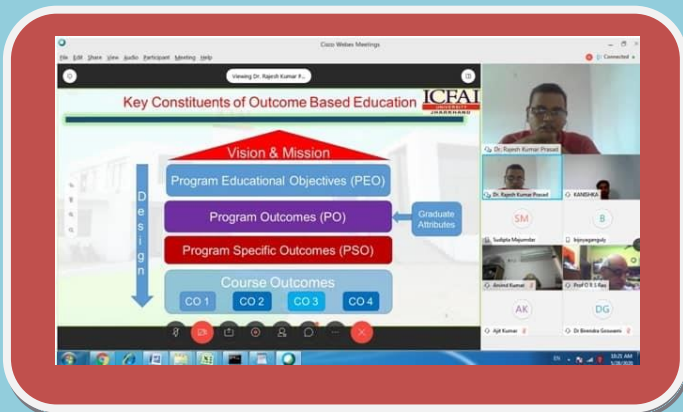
Cisco Webex Meetings

File Edit Share View Audio Participant Meeting Help

Connected

Viewing Dr. Rajesh Kumar P...

Key Constituents of Outcome Based Education

ICFAI UNIVERSITY JHARKHAND

Vision & Mission

Program Educational Objectives (PEO)

Program Outcomes (PO)

Graduate Attributes

Program Specific Outcomes (PSO)

Course Outcomes

CO 1

CO 2

CO 3

CO 4

D e s i g n

Dr. Rajesh Kumar Prasad

Dr. Rajesh Kumar Prasad

KANISHKA

SM

B

Sudipta Majumdar

bijoyaganguly

Arvind Kumar

Prof O R S Rao

AK

DG

Ajit Kumar

Dr Birendra Goswami

EN